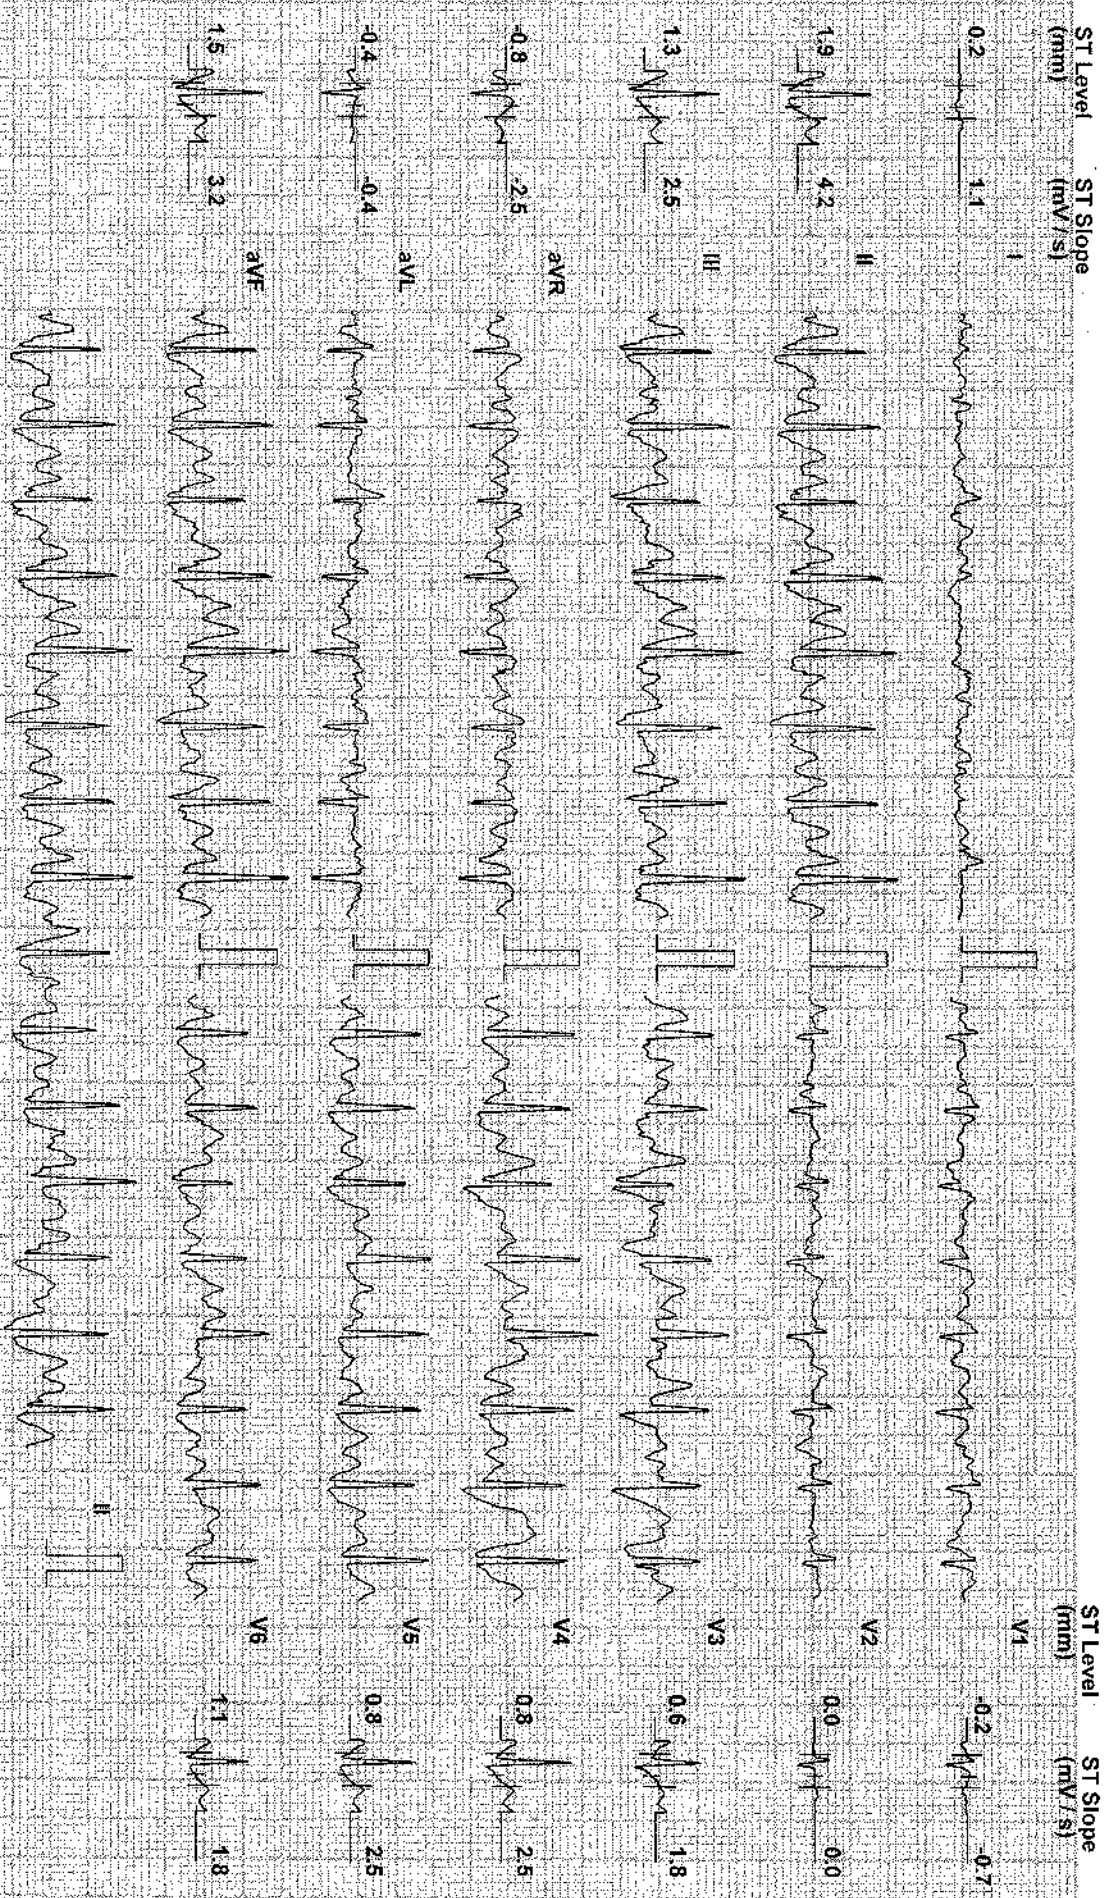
ST Level (mm)
ST Slope (mV/s)
0.2 1.1 I
1.9 4.2 II
1.3 2.5 III
-0.8 -2.5 aVR
-0.4 -0.4 aVL
1.5 3.2 aVF

II

ST Level (mm)
ST Slope (mV/s)
V1 -0.2 -0.7
V2 0.0 0.0
V3 0.6 1.8
V4 0.8 2.5
V5 0.8 2.5
V6 1.1 1.8